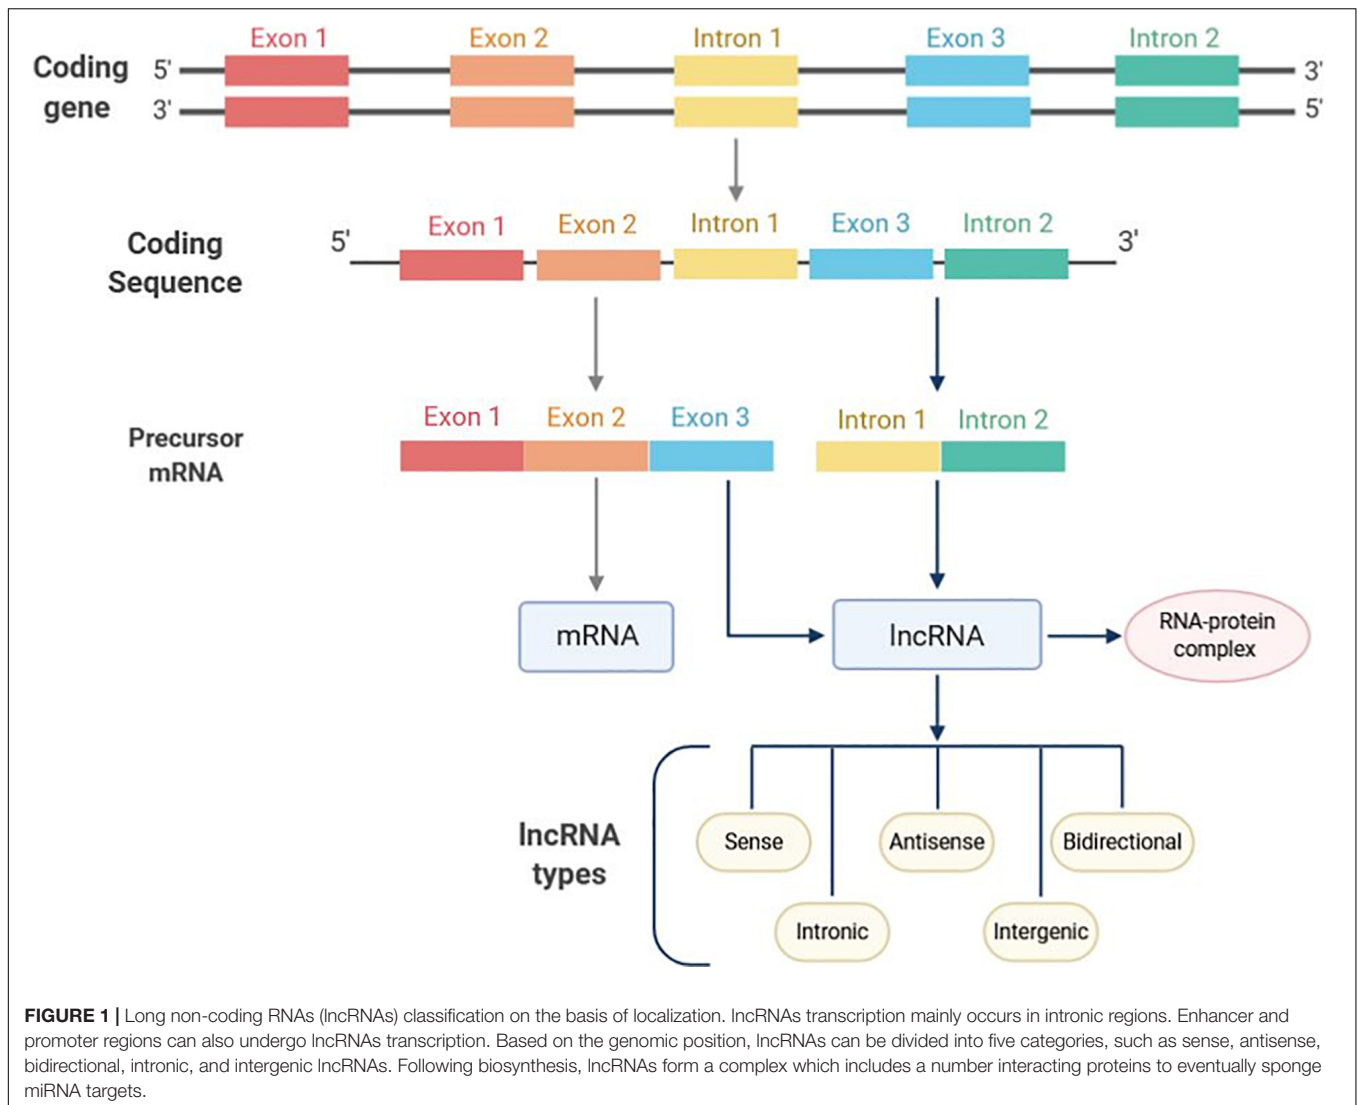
Coding gene

5' Exon 1 Exon 2 Intron 1 Exon 3 Intron 2 3'

3' 5'

Coding Sequence

5' Exon 1 Exon 2 Intron 1 Exon 3 Intron 2 3'

Precursor mRNA

Exon 1 Exon 2 Exon 3

Intron 1 Intron 2

mRNA

lncRNA

RNA-protein complex

lncRNA types

Sense

Antisense

Bidirectional

Intronic

Intergenic

**FIGURE 1 |** Long non-coding RNAs (lncRNAs) classification on the basis of localization. lncRNAs transcription mainly occurs in intronic regions. Enhancer and promoter regions can also undergo lncRNAs transcription. Based on the genomic position, lncRNAs can be divided into five categories, such as sense, antisense, bidirectional, intronic, and intergenic lncRNAs. Following biosynthesis, lncRNAs form a complex which includes a number interacting proteins to eventually sponge miRNA targets.